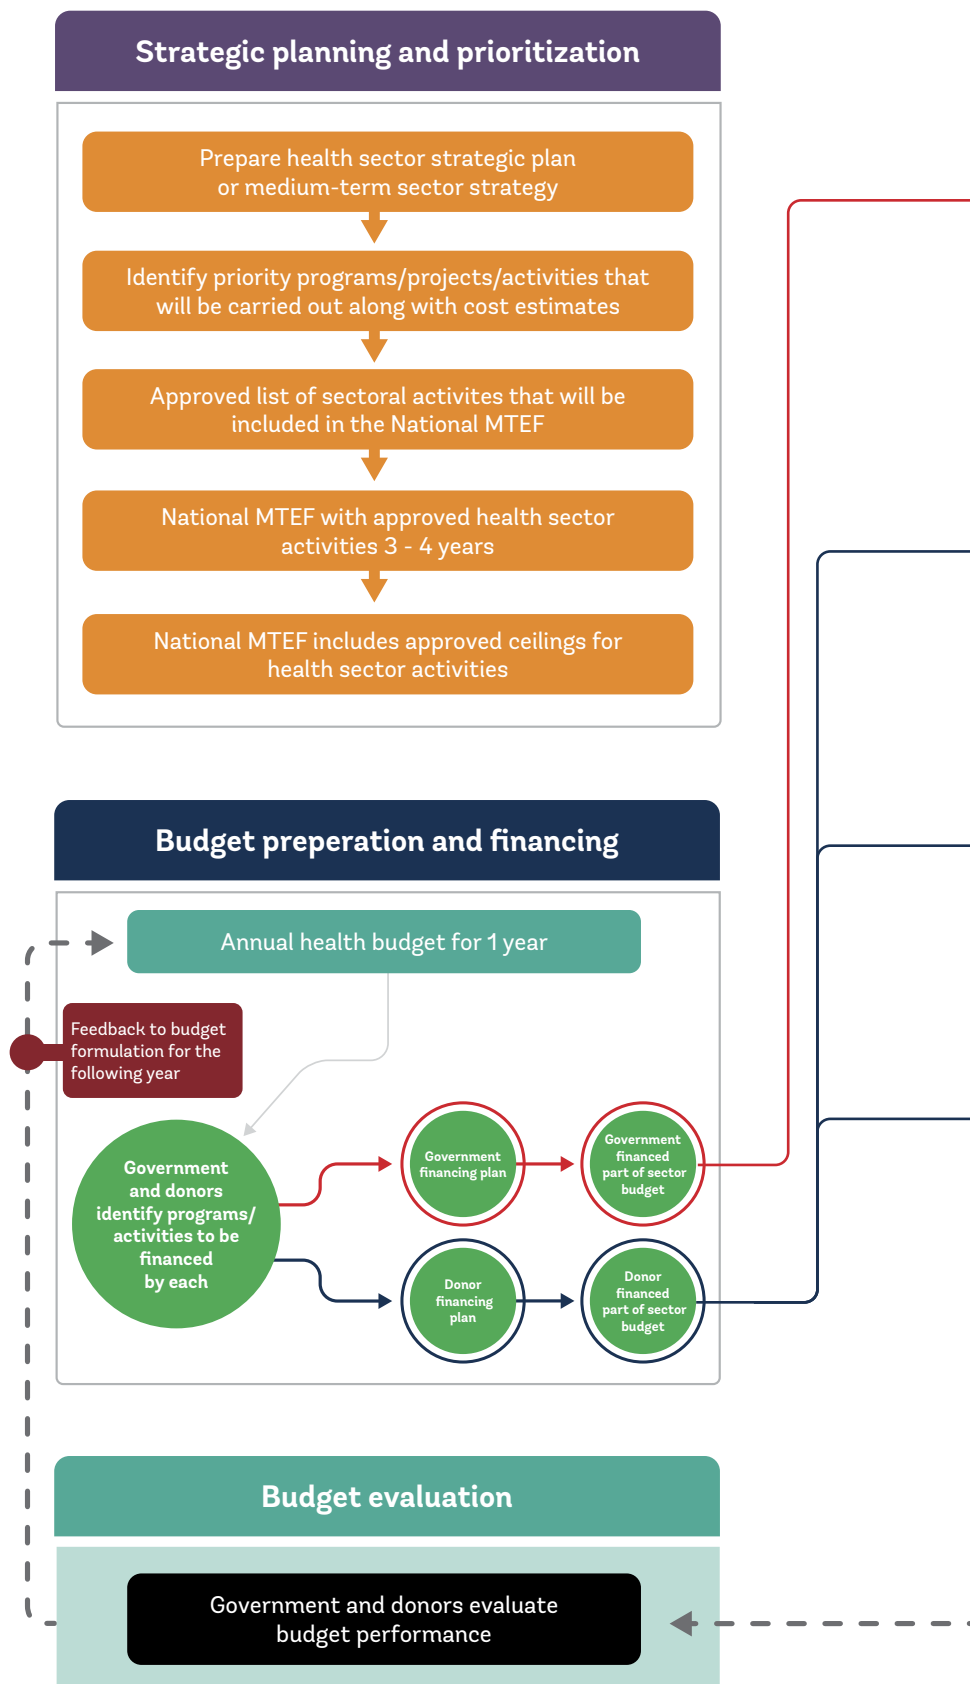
Strategic planning and prioritization

Prepare health sector strategic plan or medium-term sector strategy

Identify priority programs/projects/activities that will be carried out along with cost estimates

Approved list of sectoral activites that will be included in the National MTEF

National MTEF with approved health sector activities 3 - 4 years

National MTEF includes approved ceilings for health sector activities

Budget preperation and financing

Annual health budget for 1 year

Feedback to budget formulation for the following year

Government and donors identify programs/ activities to be financed by each

Government financing plan

Government financed part of sector budget

Donor financing plan

Donor financed part of sector budget

Budget evaluation

Government and donors evaluate budget performance